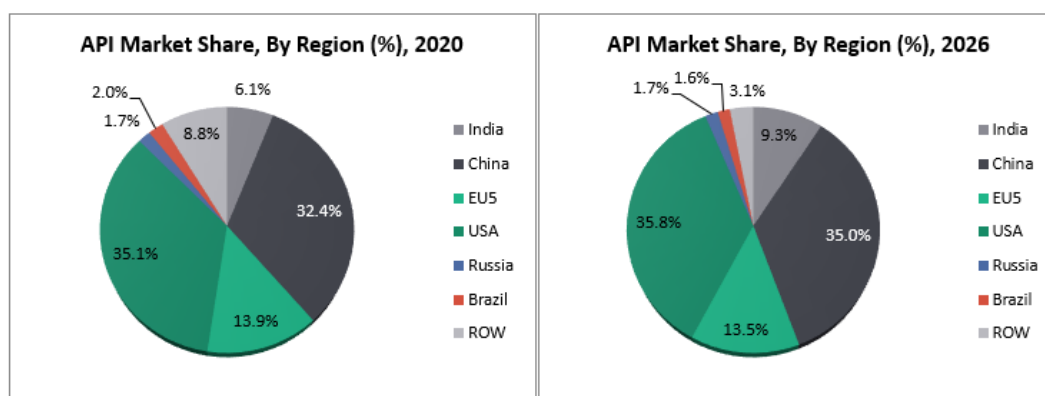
API Market Share, By Region (%), 2020

2.0%
6.1%
1.7%
8.8%
32.4%
35.1%
13.9%

India
China
EU5
USA
Russia
Brazil
ROW

API Market Share, By Region (%), 2026

1.6%
1.7%
3.1%
9.3%
35.8%
35.0%
13.5%

India
China
EU5
USA
Russia
Brazil
ROW